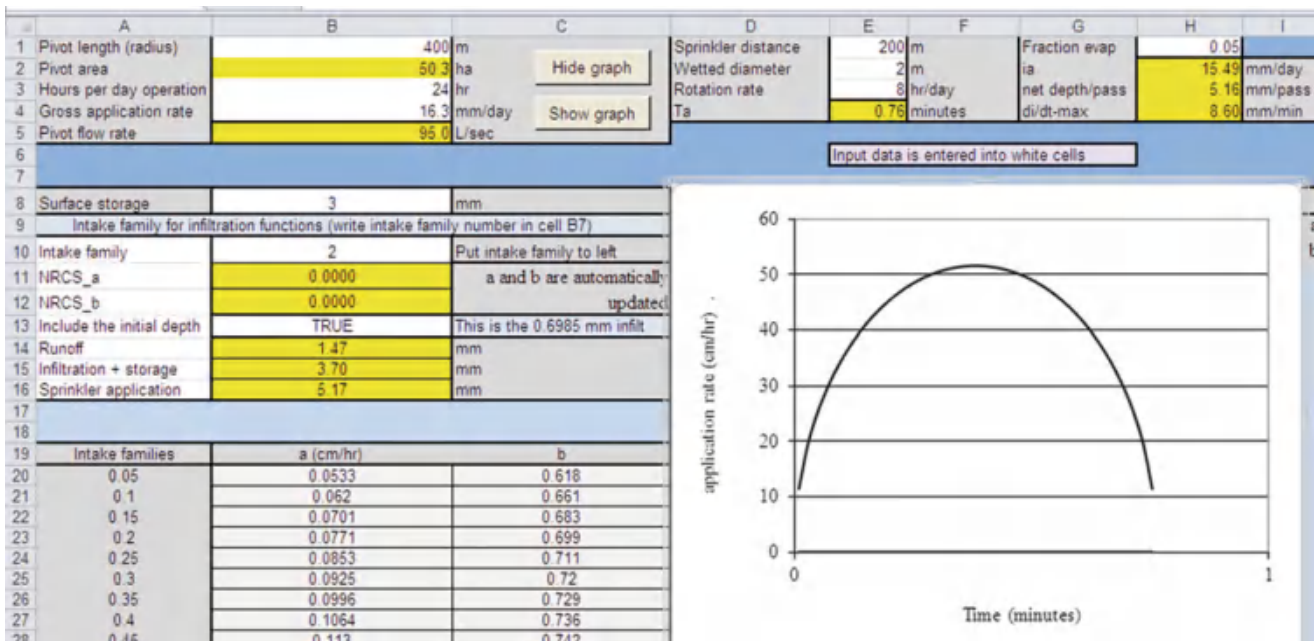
| | A | B | C | D | E | F | G | H | I |
|---|---|---|---|---|---|---|---|---|---|
| 1 | Pivot length (radius) | 400 | m | Sprinkler distance | 200 | m | Fraction evap | 0.05 | |
| 2 | Pivot area | 50.3 | ha | Wetted diameter | 2 | m | ia | 15.49 | mm/day |
| 3 | Hours per day operation | 24 | hr | Rotation rate | 8 | hr/day | net depth/pass | 5.16 | mm/pass |
| 4 | Gross application rate | 16.3 | mm/day | Ta | 0.76 | minutes | di/dt-max | 8.60 | mm/min |
| 5 | Pivot flow rate | 95.0 | L/sec | | | | | | |
| 6 | | | | | | | | | |
| 7 | | | | | | | | | |
| 8 | Surface storage | 3 | mm | | | | | | |
| 9 | Intake family for infiltration functions (write intake family number in cell B7) | | | | | | | | |
| 10 | Intake family | 2 | Put intake family to left | | | | | | |
| 11 | NRCS_a | 0.0000 | a and b are automatically | | | | | | |
| 12 | NRCS_b | 0.0000 | updated | | | | | | |
| 13 | Include the initial depth | TRUE | This is the 0.6985 mm infilt | | | | | | |
| 14 | Runoff | 1.47 | mm | | | | | | |
| 15 | Infiltration + storage | 3.70 | mm | | | | | | |
| 16 | Sprinkler application | 5.17 | mm | | | | | | |
| 17 | | | | | | | | | |
| 18 | | | | | | | | | |
| 19 | Intake families | a (cm/hr) | b | | | | | | |
| 20 | 0.05 | 0.0533 | 0.618 | | | | | | |
| 21 | 0.1 | 0.062 | 0.661 | | | | | | |
| 22 | 0.15 | 0.0701 | 0.683 | | | | | | |
| 23 | 0.2 | 0.0771 | 0.699 | | | | | | |
| 24 | 0.25 | 0.0853 | 0.711 | | | | | | |
| 25 | 0.3 | 0.0925 | 0.72 | | | | | | |
| 26 | 0.35 | 0.0996 | 0.729 | | | | | | |
| 27 | 0.4 | 0.1064 | 0.736 | | | | | | |
| 28 | 0.45 | 0.113 | 0.742 | | | | | | |

Hide graph

Show graph

Input data is entered into white cells

application rate (cm/hr)
60
50
40
30
20
10
0
0
1
Time (minutes)